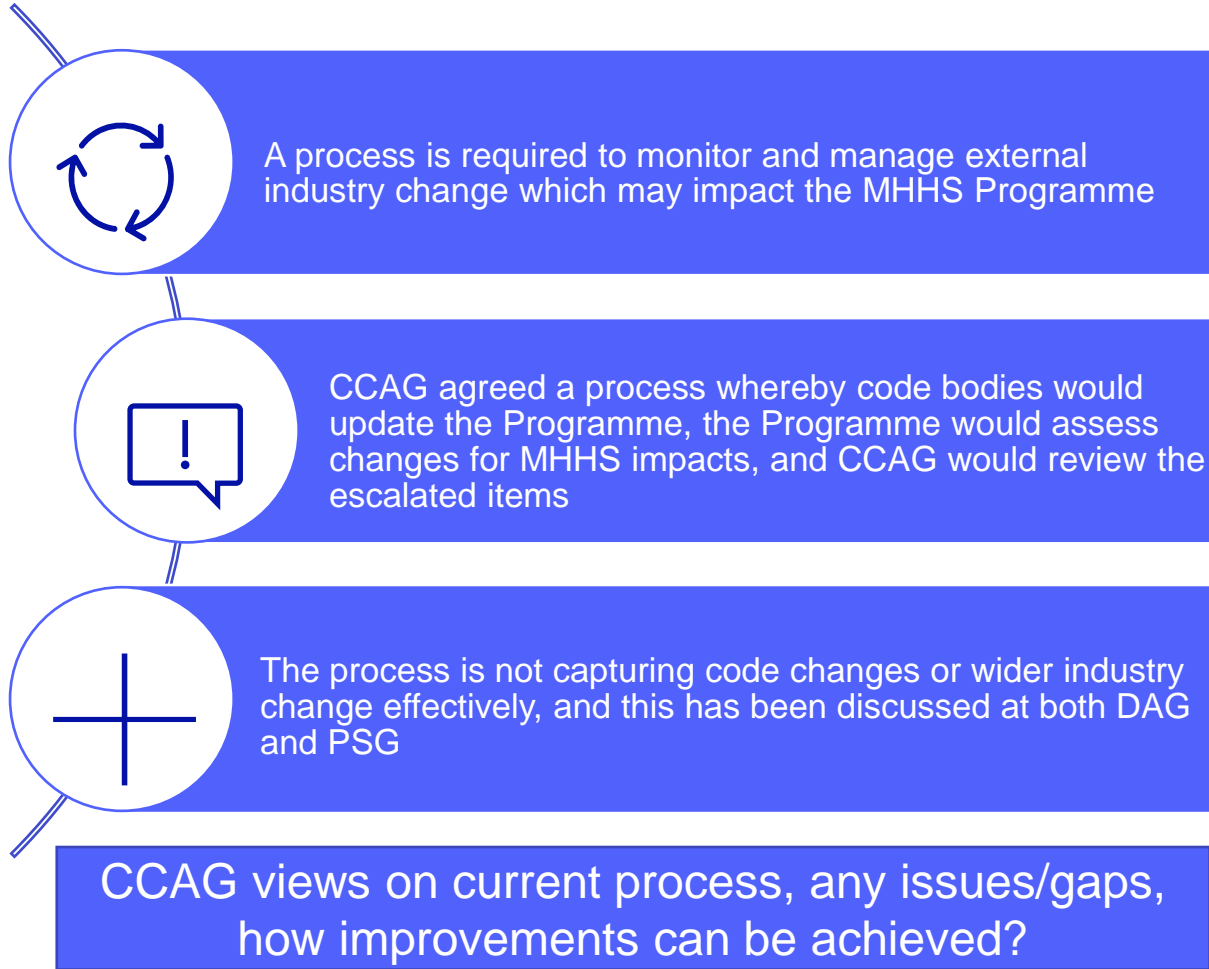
A process is required to monitor and manage external industry change which may impact the MHHS Programme

CCAG agreed a process whereby code bodies would update the Programme, the Programme would assess changes for MHHS impacts, and CCAG would review the escalated items

The process is not capturing code changes or wider industry change effectively, and this has been discussed at both DAG and PSG

CCAG views on current process, any issues/gaps, how improvements can be achieved?